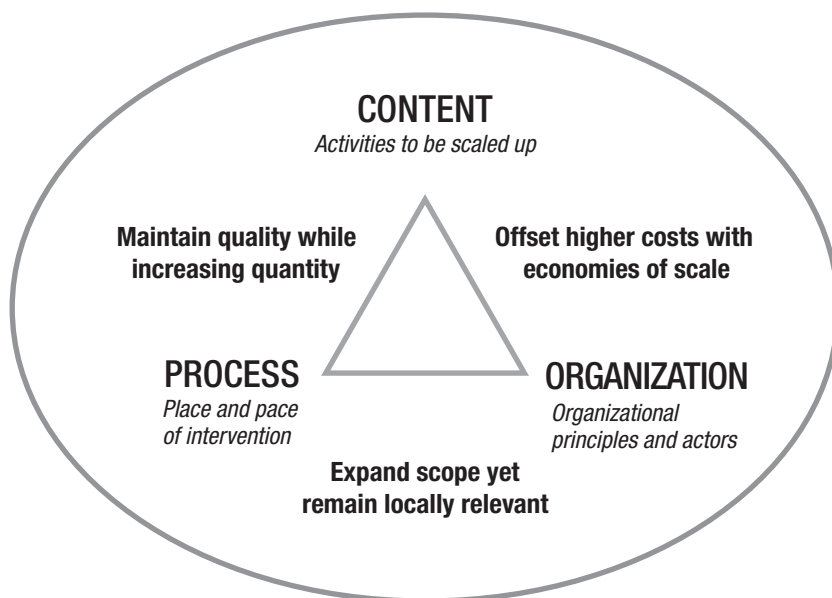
CONTENT
*Activities to be scaled up*

**Maintain quality while increasing quantity**

**Offset higher costs with economies of scale**

PROCESS
*Place and pace of intervention*

ORGANIZATION
*Organizational principles and actors*

**Expand scope yet remain locally relevant**